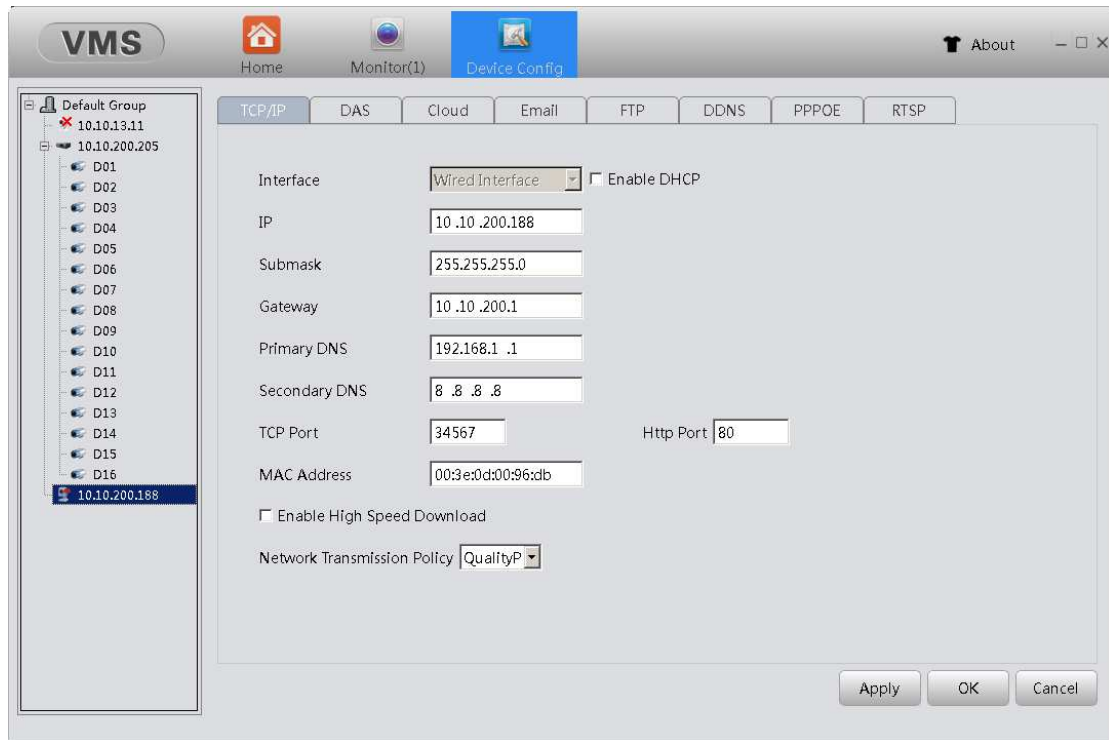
VMS

Home Monitor(1) Device Config

About

Default Group
10.10.13.11
10.10.200.205
D01
D02
D03
D04
D05
D06
D07
D08
D09
D10
D11
D12
D13
D14
D15
D16
10.10.200.188

TCP/IP DAS Cloud Email FTP DDNS PPPOE RTSP

Interface Wired Interface Enable DHCP

IP 10 .10 .200.188

Submask 255.255.255.0

Gateway 10 .10 .200.1

Primary DNS 192.168.1 .1

Secondary DNS 8 .8 .8 .8

TCP Port 34567 Http Port 80

MAC Address 00:3e:0d:00:96:db

Enable High Speed Download

Network Transmission Policy QualityP

Apply OK Cancel